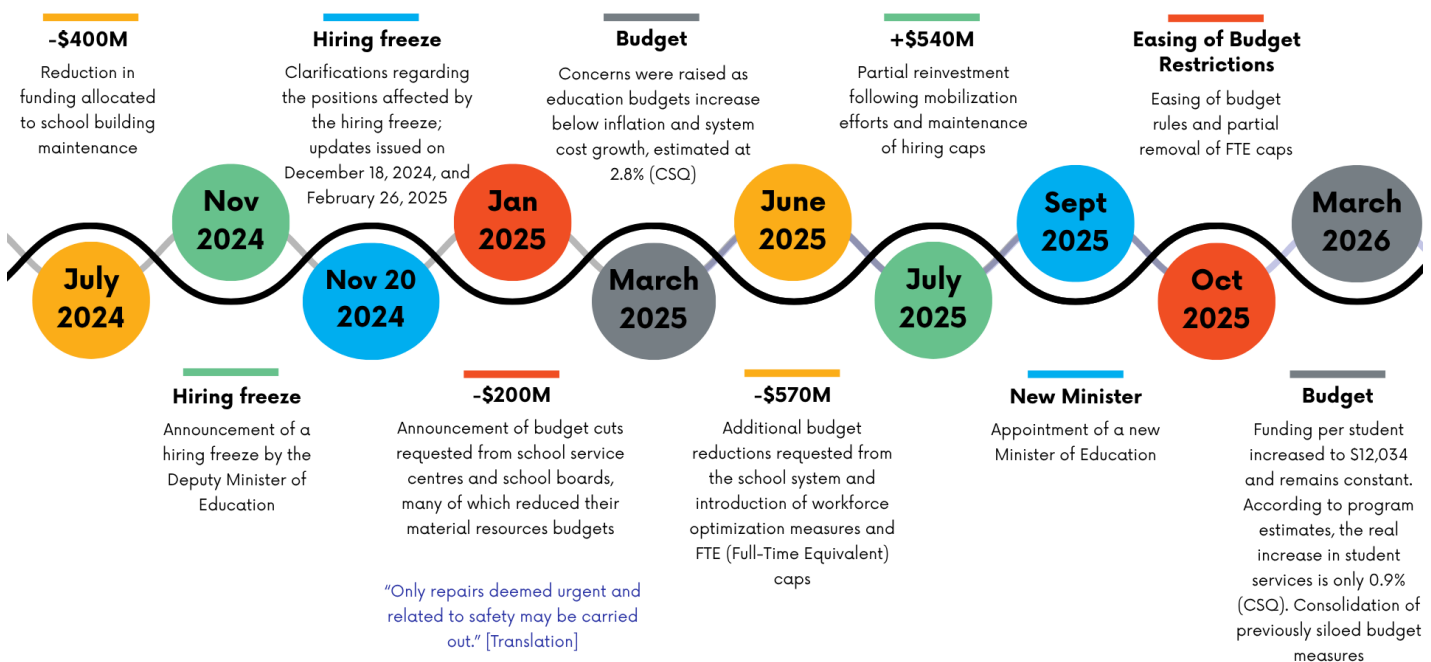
-$400M
Reduction in funding allocated to school building maintenance

Hiring freeze
Clarifications regarding the positions affected by the hiring freeze; updates issued on December 18, 2024, and February 26, 2025

Budget
Concerns were raised as education budgets increase below inflation and system cost growth, estimated at 2.8% (CSQ)

+$540M
Partial reinvestment following mobilization efforts and maintenance of hiring caps

Easing of Budget Restrictions
Easing of budget rules and partial removal of FTE caps

July 2024

Nov 2024

Nov 20 2024

Jan 2025

March 2025

June 2025

July 2025

Sept 2025

Oct 2025

March 2026

Hiring freeze
Announcement of a hiring freeze by the Deputy Minister of Education

-$200M
Announcement of budget cuts requested from school service centres and school boards, many of which reduced their material resources budgets

"Only repairs deemed urgent and related to safety may be carried out." [Translation]

-$570M
Additional budget reductions requested from the school system and introduction of workforce optimization measures and FTE (Full-Time Equivalent) caps

New Minister
Appointment of a new Minister of Education

Budget
Funding per student increased to S12,034 and remains constant. According to program estimates, the real increase in student services is only 0.9% (CSQ). Consolidation of previously siloed budget measures